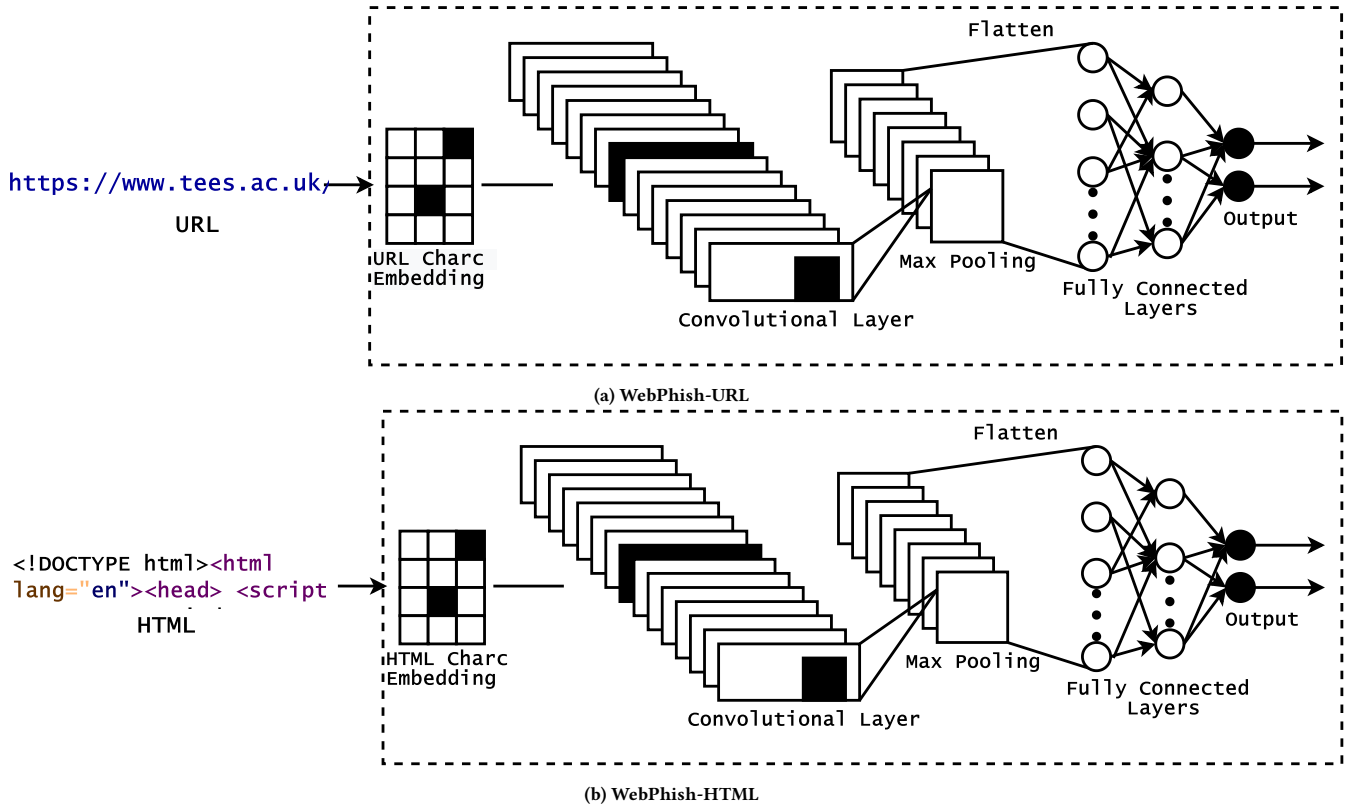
https://www.tees.ac.uk/

URL

URL Charc Embedding

Convolutional Layer

Flatten

Max Pooling

Fully Connected Layers

Output

(a) WebPhish-URL

<!DOCTYPE html><html lang="en"><head> <script

HTML

HTML Charc Embedding

Convolutional Layer

Flatten

Max Pooling

Fully Connected Layers

Output

(b) WebPhish-HTML